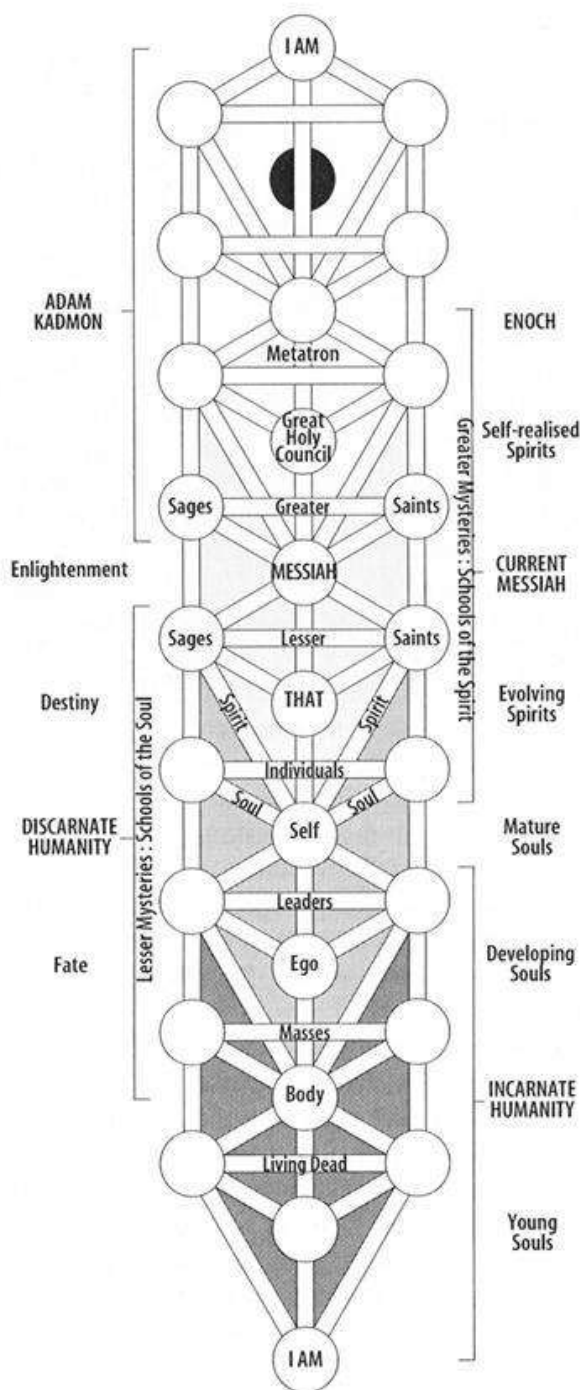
I AM

ADAM KADMON

ENOCH

Metatron

Great Holy Council

Self-realised Spirits

Greater Mysteries : Schools of the Spirit

Sages

Greater

Saints

Enlightenment

MESSIAH

CURRENT MESSIAH

Sages

Lesser

Saints

Destiny

THAT

Spirit

Spirit

Evolving Spirits

Individuals

Soul

Soul

DISCARNATE HUMANITY

Self

Mature Souls

Lesser Mysteries : Schools of the Soul

Leaders

Fate

Ego

Developing Souls

Masses

Body

INCARNATE HUMANITY

Living Dead

Young Souls

I AM